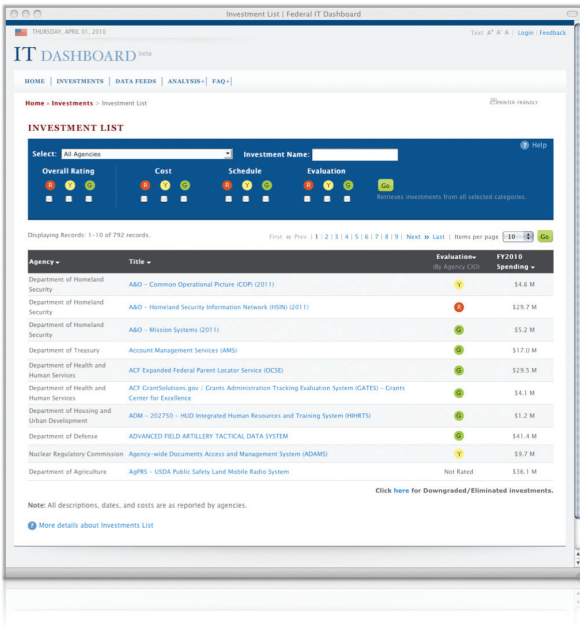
Investment List | Federal IT Dashboard

THURSDAY, APRIL 01, 2010

Text A+ A- A | Login | Feedback

IT DASHBOARD beta

HOME | INVESTMENTS | DATA FEEDS | ANALYSIS+ | FAQ+

Home > Investments > Investment List

PRINTER-FRIENDLY

INVESTMENT LIST

Select: All Agencies Investment Name:

Help

Overall Rating R Y G

Cost R Y G

Schedule R Y G

Evaluation R Y G

Go

Retrieves investments from all selected categories.

Displaying Records: 1-10 of 792 records.

First « Prev | 1 | 2 | 3 | 4 | 5 | 6 | 7 | 8 | 9 | Next » Last | Items per page 10 Go

| Agency | Title | Evaluation (By Agency CIO) | FY2010 Spending |
|---|---|---|---|
| Department of Homeland Security | A&O – Common Operational Picture (COP) (2011) | Y | $4.6 M |
| Department of Homeland Security | A&O – Homeland Security Information Network (HSIN) (2011) | R | $29.7 M |
| Department of Homeland Security | A&O – Mission Systems (2011) | G | $5.2 M |
| Department of Treasury | Account Management Services (AMS) | G | $17.0 M |
| Department of Health and Human Services | ACF Expanded Federal Parent Locator Service (OCSE) | G | $29.5 M |
| Department of Health and Human Services | ACF GrantSolutions.gov / Grants Administration Tracking Evaluation System (GATES) – Grants Center for Excellence | G | $4.1 M |
| Department of Housing and Urban Development | ADM – 202750 – HUD Integrated Human Resources and Training System (HIHRTS) | G | $1.2 M |
| Department of Defense | ADVANCED FIELD ARTILLERY TACTICAL DATA SYSTEM | G | $41.4 M |
| Nuclear Regulatory Commission | Agency-wide Documents Access and Management System (ADAMS) | Y | $9.7 M |
| Department of Agriculture | AgPRS – USDA Public Safety Land Mobile Radio System | Not Rated | $36.1 M |

Click here for Downgraded/Eliminated investments.

Note: All descriptions, dates, and costs are as reported by agencies.

More details about Investments List